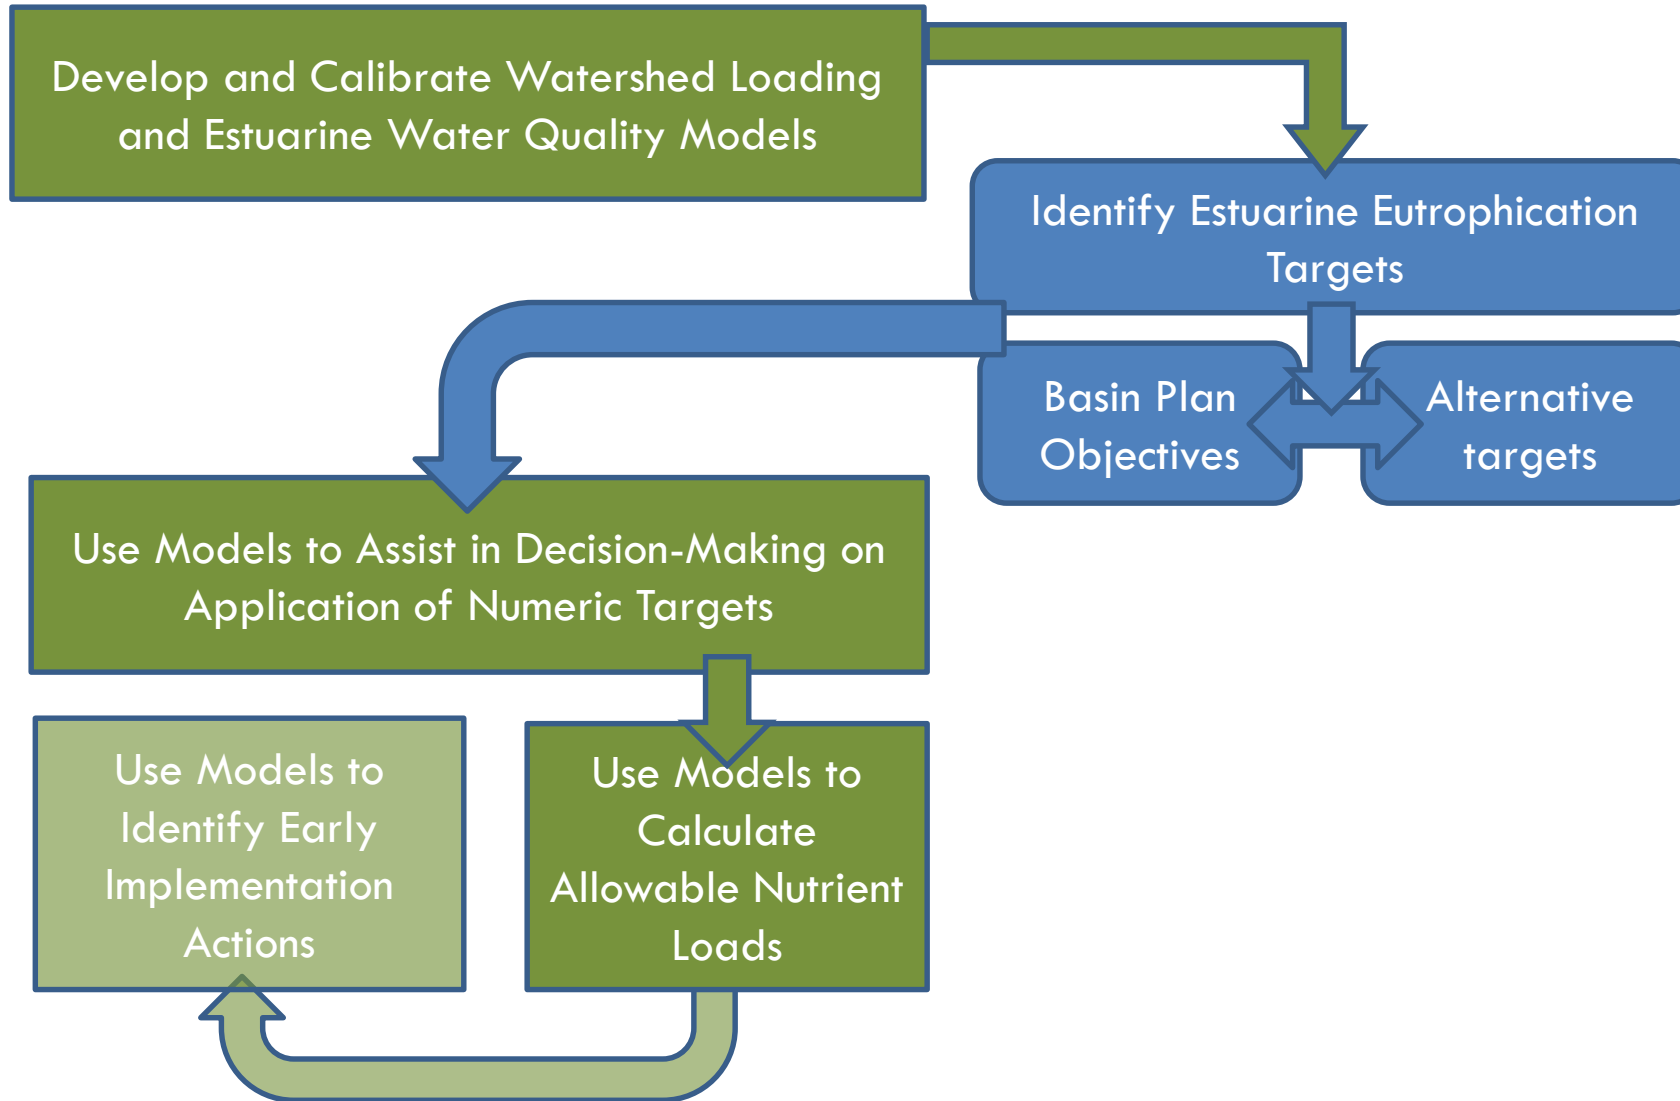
Develop and Calibrate Watershed Loading and Estuarine Water Quality Models

Identify Estuarine Eutrophication Targets

Basin Plan Objectives

Alternative targets

Use Models to Assist in Decision-Making on Application of Numeric Targets

Use Models to Identify Early Implementation Actions

Use Models to Calculate Allowable Nutrient Loads